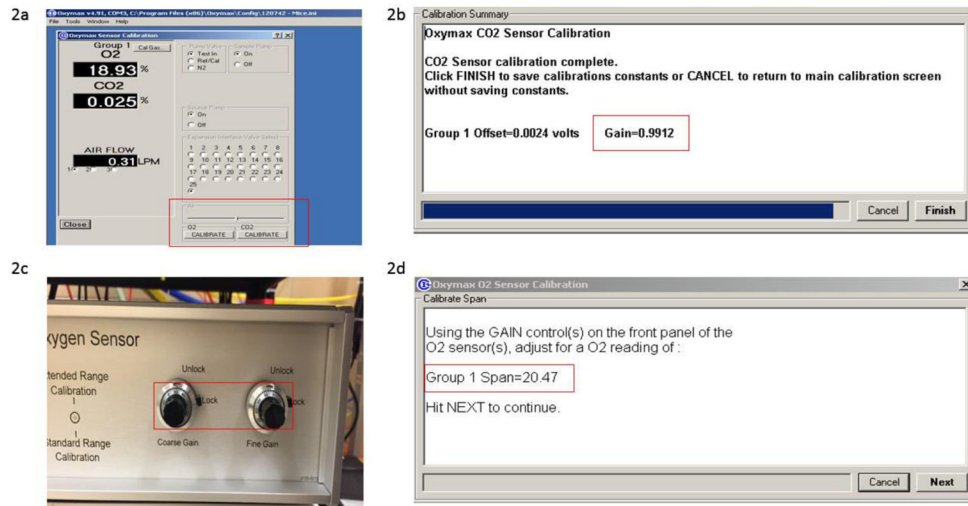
2a

Oxymax v4.91, COM3, C:\Program Files (x86)\Oxymax\Config\ I20742 - Mice.ini
File Tools Window Help

Oxymax Sensor Calibration ? X

Group 1 Cal Gas...
O2
18.93 %
CO2
0.025 %

Pump Valve
Test In
Ref/Cal
N2

Sample Pump
On
Off

Source Pump
On
Off

Expansion Interface Valve Select
1 2 3 4 5 6 7 8
9 10 11 12 13 14 15 16
17 18 19 20 21 22 23 24
25

AIR FLOW
0.31 LPM
1 2 3

Close

All
O2 CALIBRATE
CO2 CALIBRATE

2b

Calibration Summary

Oxymax CO2 Sensor Calibration

CO2 Sensor calibration complete.
Click FINISH to save calibrations constants or CANCEL to return to main calibration screen without saving constants.

Group 1 Offset=0.0024 volts Gain=0.9912

Cancel Finish

2c

xygen Sensor

tended Range
Calibration

Standard Range
Calibration

Unlock
Lock
Coarse Gain

Unlock
Lock
Fine Gain

2d

Oxymax O2 Sensor Calibration
Calibrate Span

Using the GAIN control(s) on the front panel of the O2 sensor(s), adjust for a O2 reading of :

Group 1 Span=20.47

Hit NEXT to continue.

Cancel Next